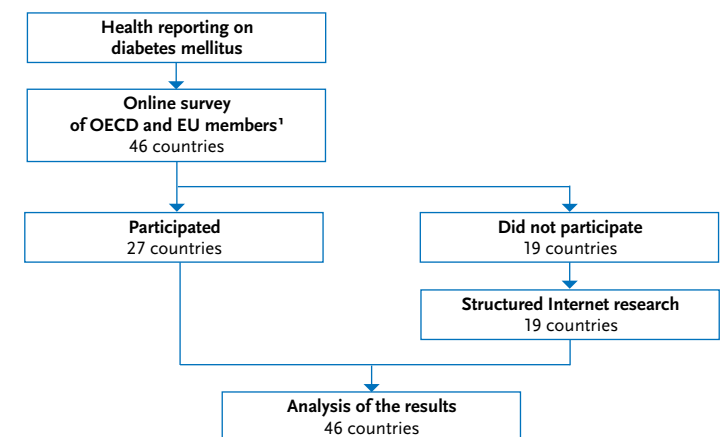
Health reporting on diabetes mellitus

Online survey of OECD and EU members¹
46 countries

Participated
27 countries

Did not participate
19 countries

Structured Internet research
19 countries

Analysis of the results
46 countries